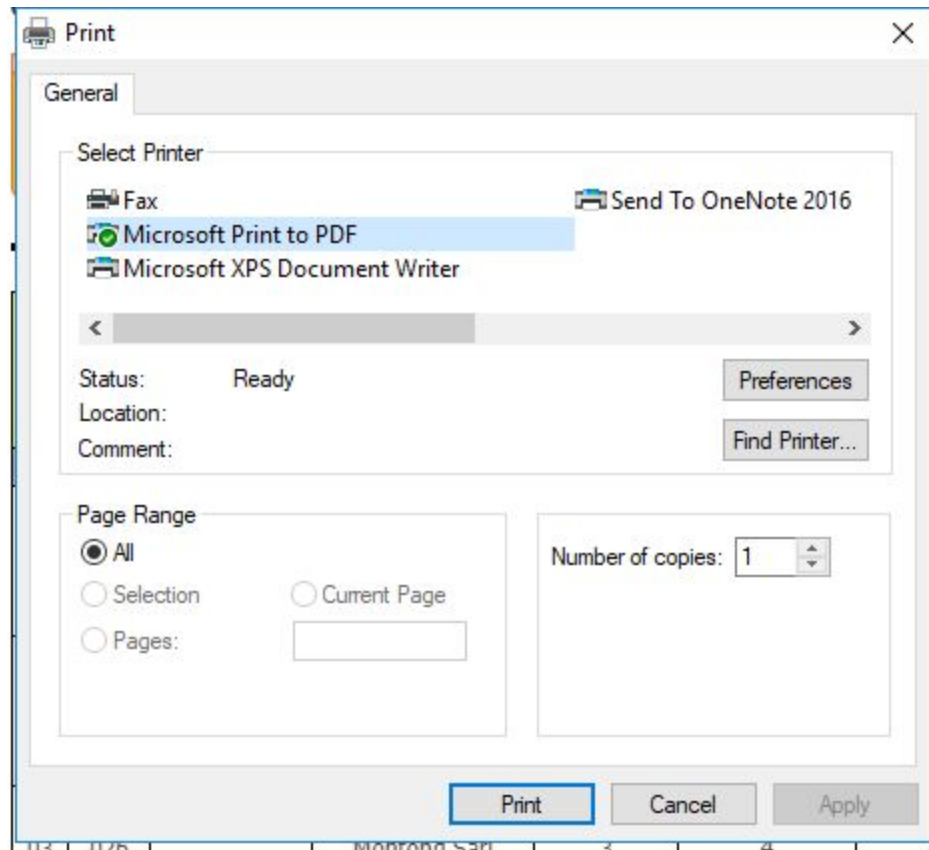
Print

General

Select Printer

Fax
Microsoft Print to PDF
Microsoft XPS Document Writer
Send To OneNote 2016

<
>

Status: Ready
Location:
Comment:

Preferences

Find Printer...

Page Range

All
Selection
Current Page
Pages:

Number of copies: 1

Print
Cancel
Apply